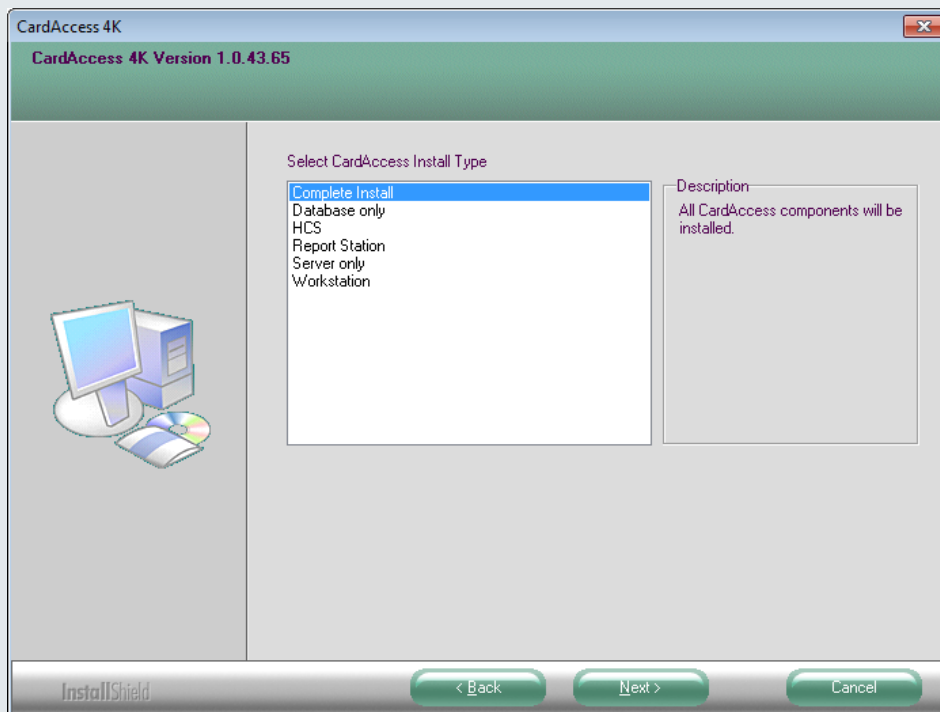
CardAccess 4K

CardAccess 4K Version 1.0.43.65

Select CardAccess Install Type

Complete Install
Database only
HCS
Report Station
Server only
Workstation

Description

All CardAccess components will be installed.

InstallShield

< Back

Next >

Cancel